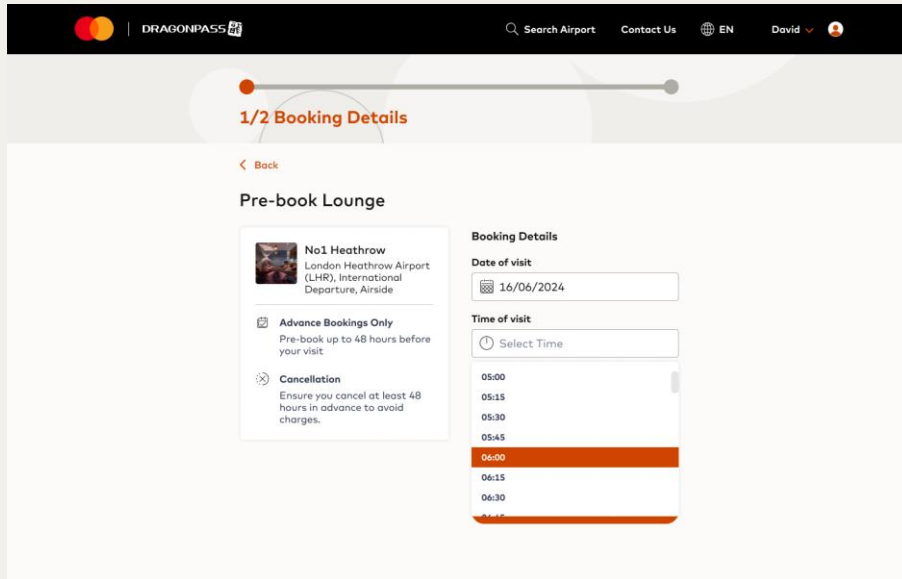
DRAGONPASS

Search Airport

Contact Us

EN

David

1/2 Booking Details

Back

Pre-book Lounge

No1 Heathrow
London Heathrow Airport (LHR), International Departure, Airside

Advance Bookings Only
Pre-book up to 48 hours before your visit

Cancellation
Ensure you cancel at least 48 hours in advance to avoid charges.

Booking Details

Date of visit

16/06/2024

Time of visit

Select Time

05:00
05:15
05:30
05:45
06:00
06:15
06:30
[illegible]